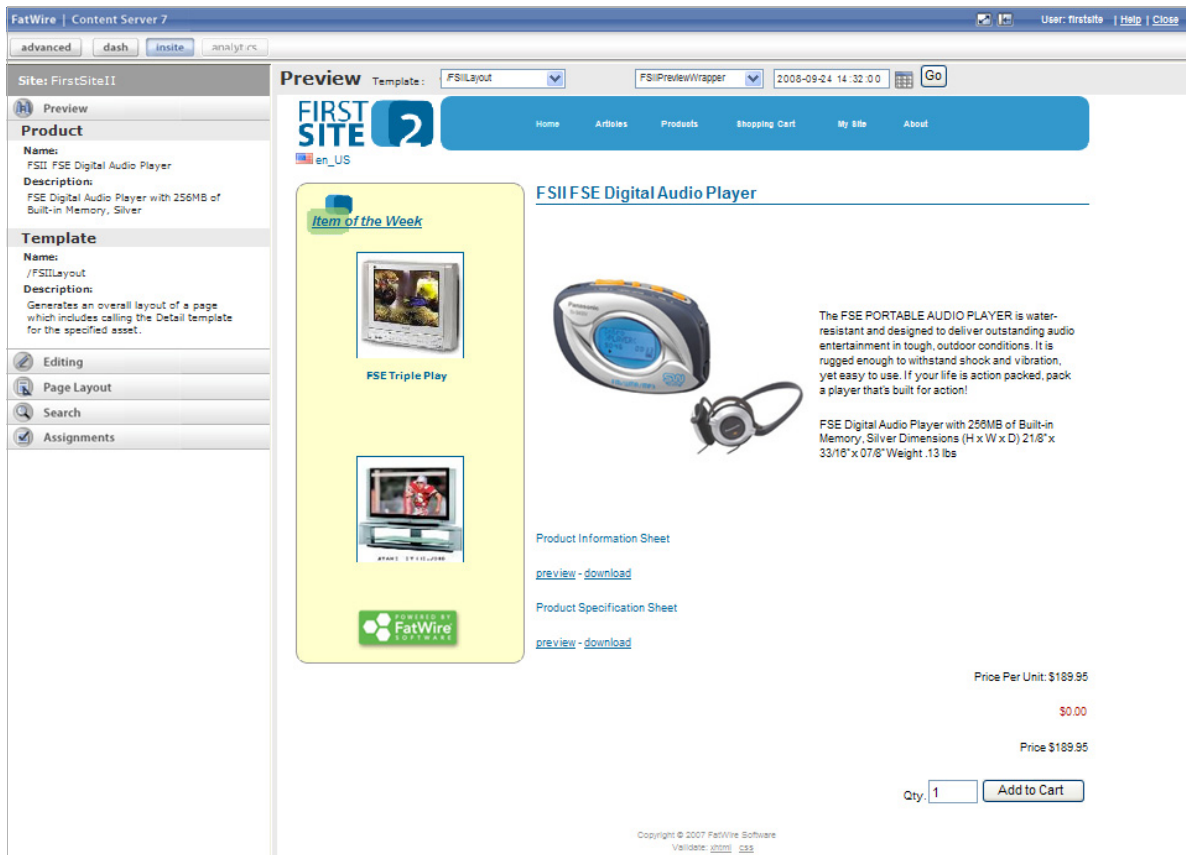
FatWire | Content Server 7

User: firstsite | Help | Close

advanced dash insite analytics

Site: FirstSiteII

Preview

Product

Name:
FSII FSE Digital Audio Player

Description:
FSE Digital Audio Player with 256MB of Built-in Memory, Silver

Template

Name:
/FSIILayout

Description:
Generates an overall layout of a page which includes calling the Detail template for the specified asset.

Editing

Page Layout

Search

Assignments

Preview Template: /FSIILayout FSIIPreviewWrapper 2008-09-24 14:32:00 Go

FIRST SITE 2

en_US

Home Articles Products Shopping Cart My Site About

Item of the Week

FSE Triple Play

POWERED BY FatWire SOFTWARE

FSII FSE Digital Audio Player

The FSE PORTABLE AUDIO PLAYER is water-resistant and designed to deliver outstanding audio entertainment in tough, outdoor conditions. It is rugged enough to withstand shock and vibration, yet easy to use. If your life is action packed, pack a player that's built for action!

FSE Digital Audio Player with 256MB of Built-in Memory, Silver Dimensions (H x W x D) 21/8" x 33/16" x 07/8" Weight .13 lbs

Product Information Sheet

preview - download

Product Specification Sheet

preview - download

Price Per Unit: $189.95

$0.00

Price $189.95

Qty. 1 Add to Cart

Copyright © 2007 FatWire Software
Validate: xhtml css